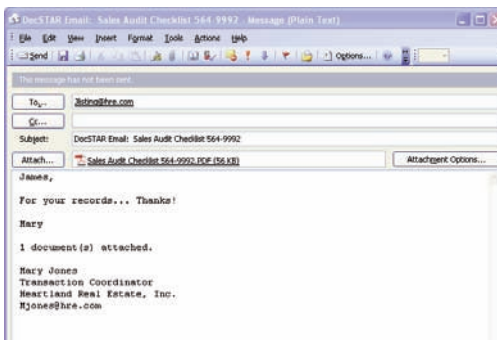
DocSTAR Email: Sales Audit Checklist 564-9992 - Message (Plain Text)

File Edit View Insert Format Tools Actions Help

Send Options...

This message has not been sent.

To... Jlisting@hre.com

Cc...

Subject: DocSTAR Email: Sales Audit Checklist 564-9992

Attach... Sales Audit Checklist 564-9992.PDF (56 KB)

Attachment Options...

James,

For your records... Thanks!

Mary

1 document(s) attached.

Mary Jones
Transaction Coordinator
Heartland Real Estate, Inc.
Mjones@hre.com